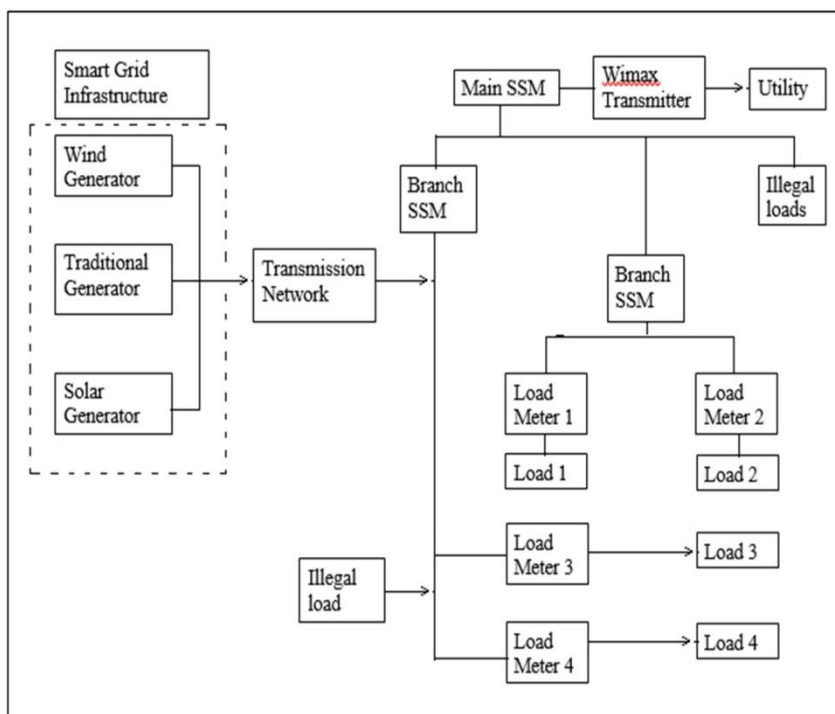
Smart Grid Infrastructure

Wind Generator

Traditional Generator

Solar Generator

Transmission Network

Main SSM

Wimax Transmitter

Utility

Branch SSM

Illegal loads

Branch SSM

Load Meter 1

Load Meter 2

Load 1

Load 2

Load Meter 3

Load 3

Illegal load

Load Meter 4

Load 4